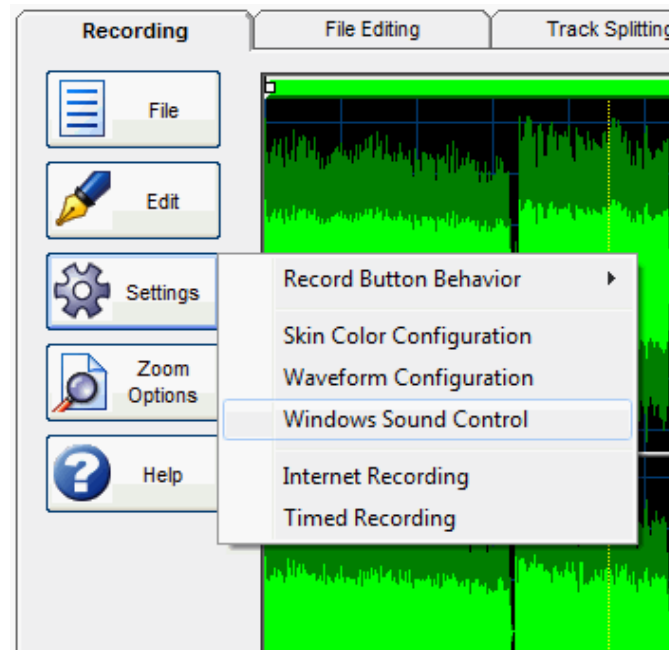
Recording
File Editing
Track Splitting

File
Edit
Settings
Zoom Options
Help

Record Button Behavior
Skin Color Configuration
Waveform Configuration
Windows Sound Control
Internet Recording
Timed Recording